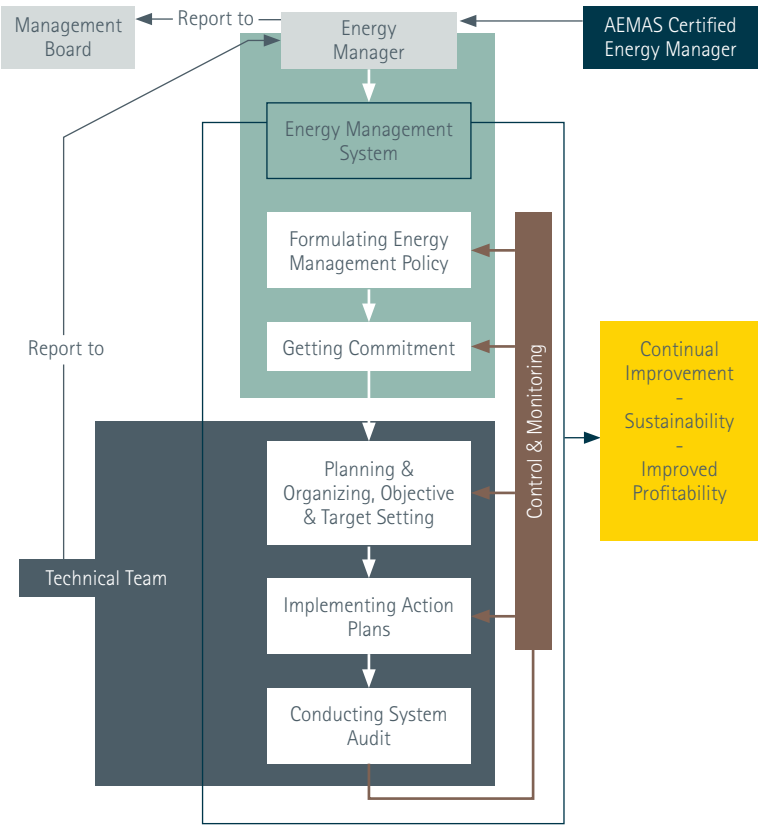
Management Board

Report to

Energy Manager

AEMAS Certified Energy Manager

Energy Management System

Formulating Energy Management Policy

Getting Commitment

Report to

Control & Monitoring

Continual Improvement
-
Sustainability
-
Improved Profitability

Planning & Organizing, Objective & Target Setting

Technical Team

Implementing Action Plans

Conducting System Audit